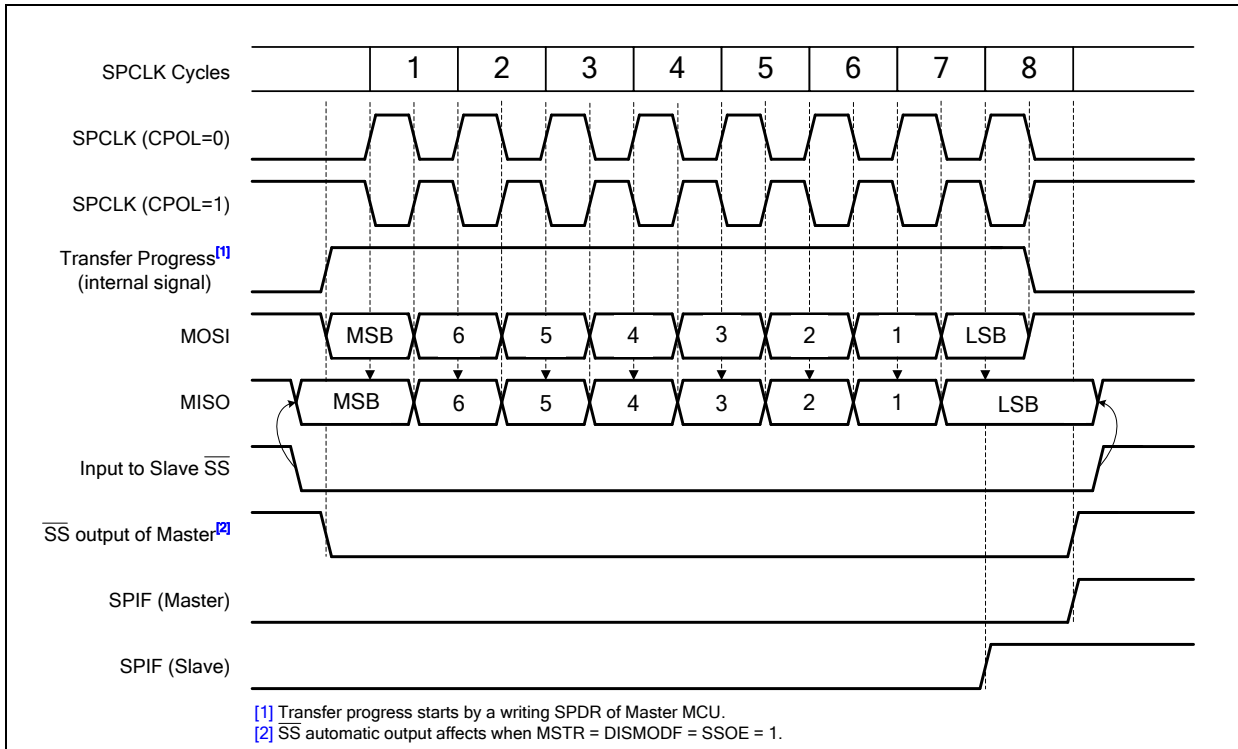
SPCLK Cycles | 1 | 2 | 3 | 4 | 5 | 6 | 7 | 8

SPCLK (CPOL=0)

SPCLK (CPOL=1)

Transfer Progress[1] (internal signal)

MOSI MSB 6 5 4 3 2 1 LSB

MISO MSB 6 5 4 3 2 1 LSB

Input to Slave $\overline{SS}$

$\overline{SS}$ output of Master[2]

SPIF (Master)

SPIF (Slave)

[1] Transfer progress starts by a writing SPDR of Master MCU.
[2] $\overline{SS}$ automatic output affects when MSTR = DISMODF = SSOE = 1.